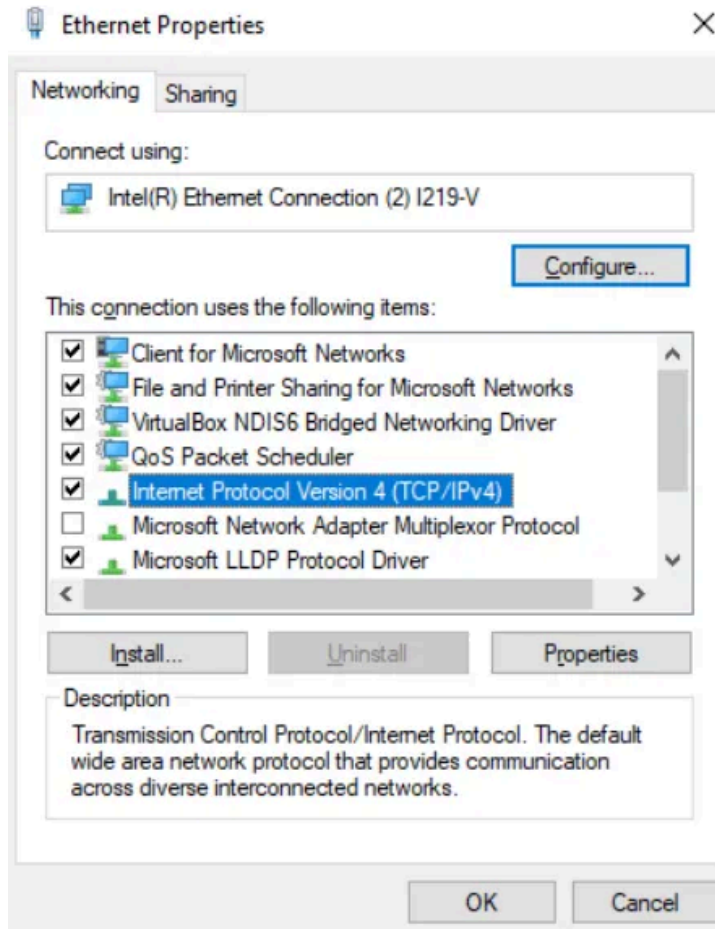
Ethernet Properties

×

Networking | Sharing

Connect using:

Intel(R) Ethernet Connection (2) I219-V

Configure...

This connection uses the following items:

Client for Microsoft Networks
File and Printer Sharing for Microsoft Networks
VirtualBox NDIS6 Bridged Networking Driver
QoS Packet Scheduler
Internet Protocol Version 4 (TCP/IPv4)
Microsoft Network Adapter Multiplexor Protocol
Microsoft LLDP Protocol Driver

Install... | Uninstall | Properties

Description

Transmission Control Protocol/Internet Protocol. The default wide area network protocol that provides communication across diverse interconnected networks.

OK | Cancel